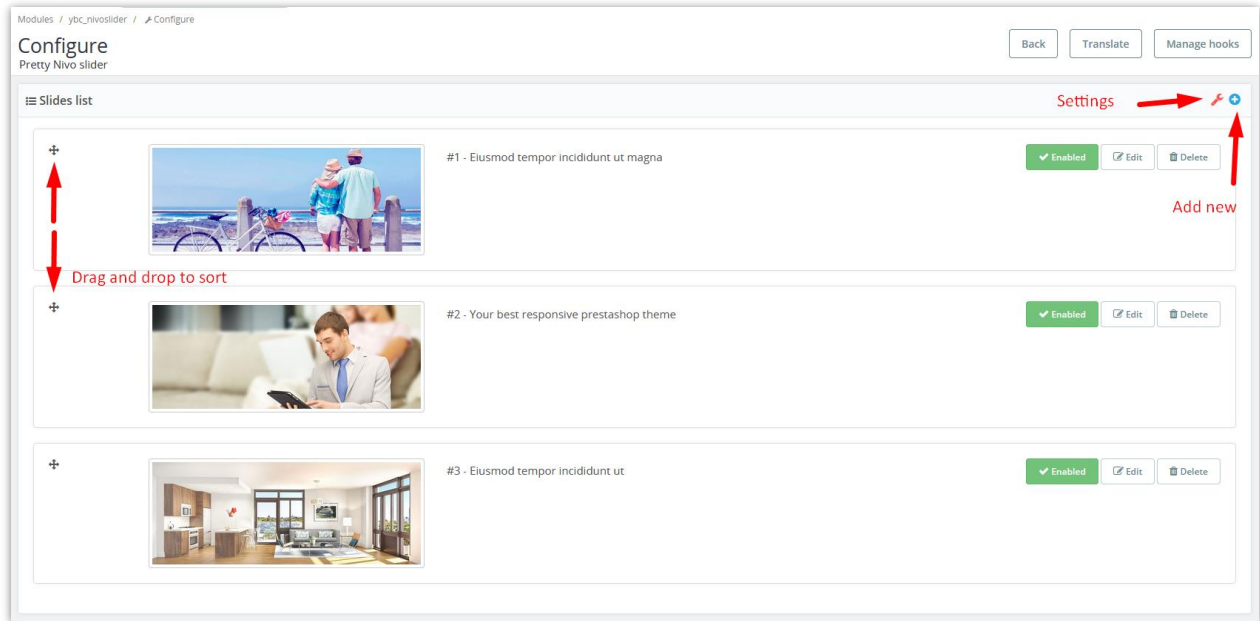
Modules / ybc_nivoslider / Configure

Configure
Pretty Nivo slider

Back Translate Manage hooks

Slides list

Settings

Add new

Drag and drop to sort

#1 - Eiusmod tempor incididunt ut magna
Enabled Edit Delete

#2 - Your best responsive prestashop theme
Enabled Edit Delete

#3 - Eiusmod tempor incididunt ut
Enabled Edit Delete